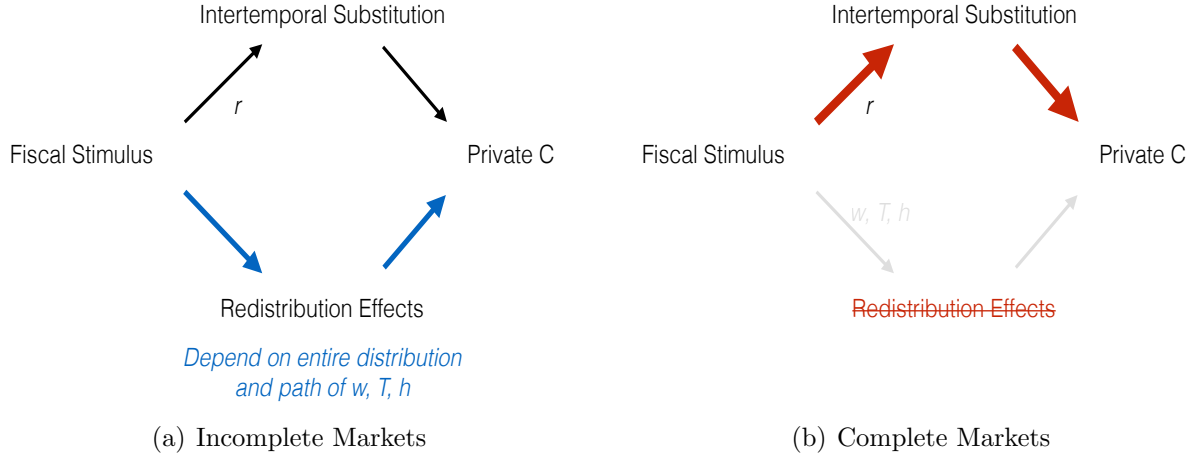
Intertemporal Substitution

$r$

Fiscal Stimulus

Private C

Redistribution Effects

Depend on entire distribution and path of w, T, h

(a) Incomplete Markets

Intertemporal Substitution

$r$

Fiscal Stimulus

Private C

w, T, h

~~Redistribution Effects~~

(b) Complete Markets